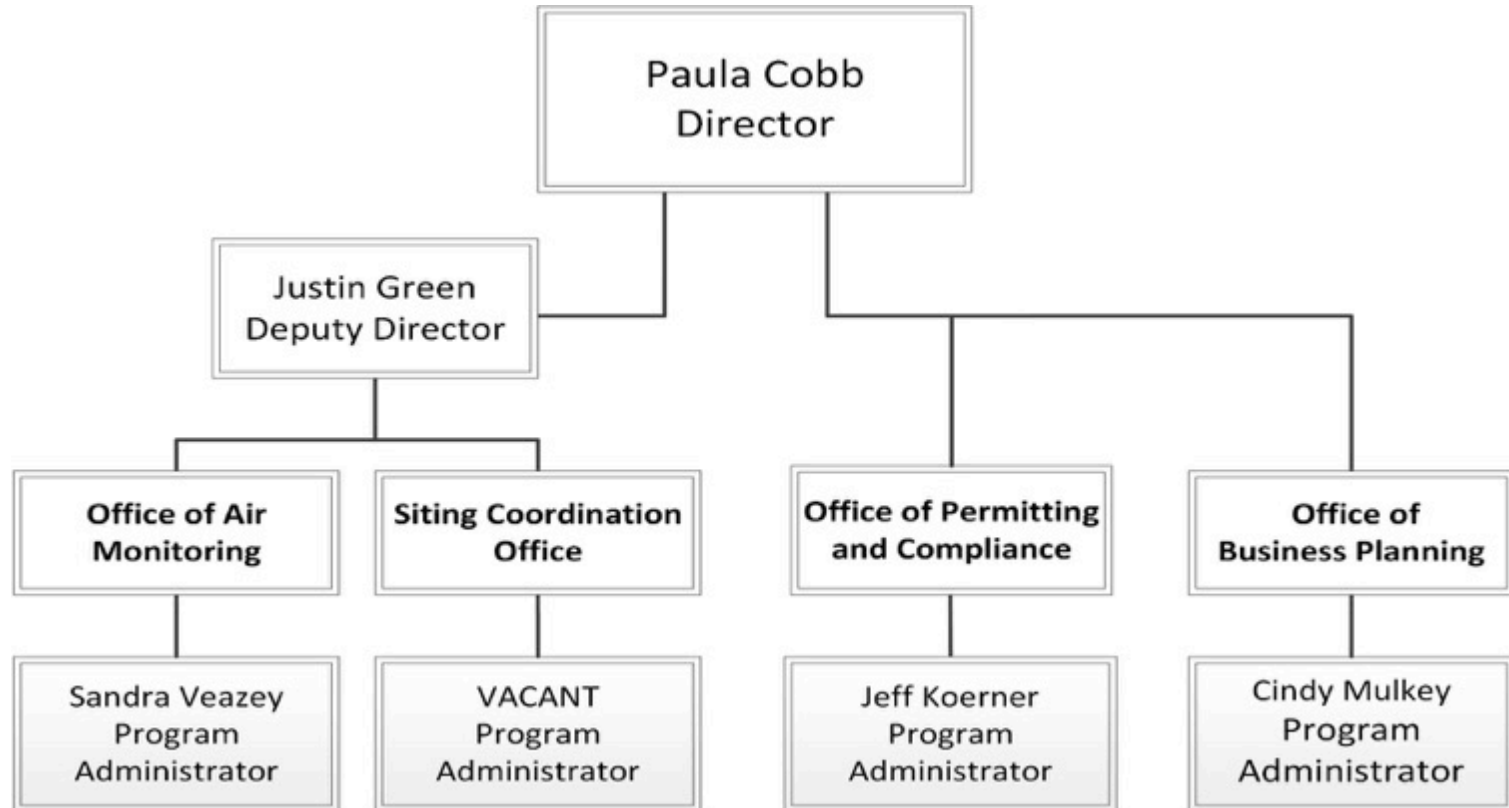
Paula Cobb
Director

Justin Green
Deputy Director

**Office of Air Monitoring**

Sandra Veazey
Program
Administrator

**Siting Coordination Office**

VACANT
Program
Administrator

**Office of Permitting and Compliance**

Jeff Koerner
Program
Administrator

**Office of Business Planning**

Cindy Mulkey
Program
Administrator